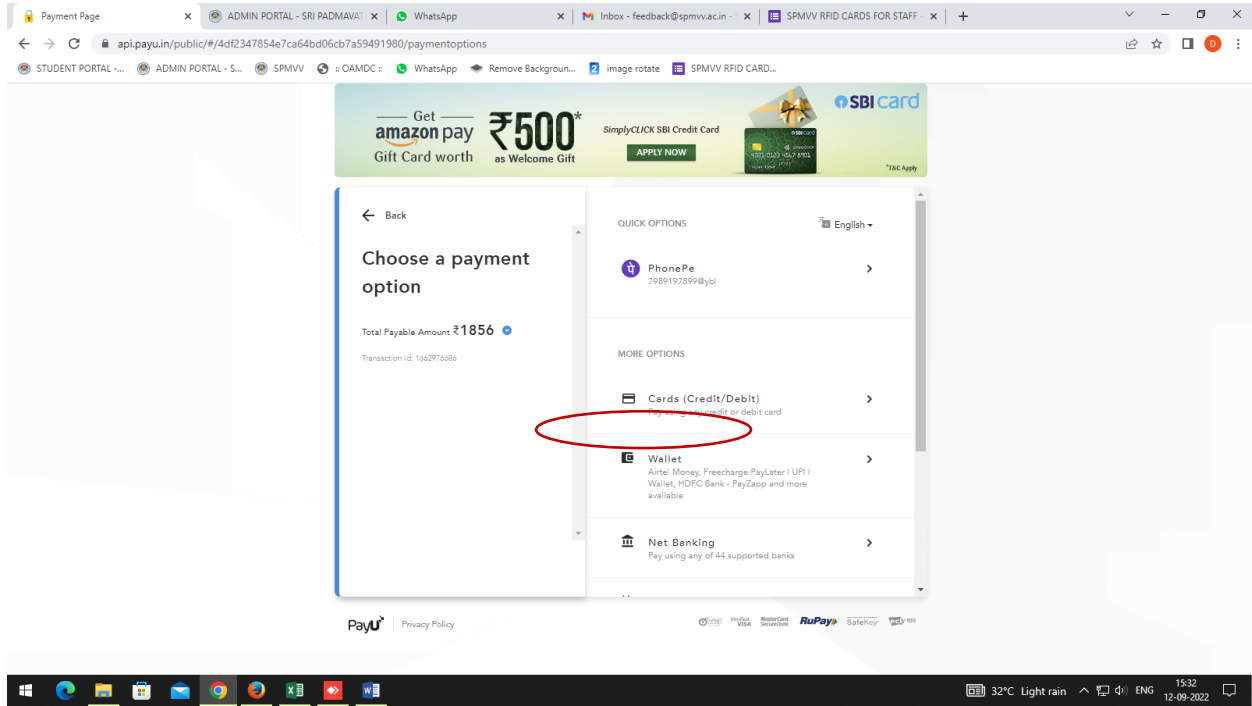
Payment Page ×
ADMIN PORTAL - SRI PADMAVAT ×
WhatsApp ×
Inbox - feedback@spmvv.ac.in ×
SPMVV RFID CARDS FOR STAFF ×
+

api.payu.in/public/#/4df2347854e7ca64bd06cb7a59491980/paymentoptions

STUDENT PORTAL -... ADMIN PORTAL - S... SPMVV :: OAMDC :: WhatsApp Remove Backgroun... image rotate SPMVV RFID CARD...

— Get — amazon pay Gift Card worth ₹500* as Welcome Gift
SimplyCLICK SBI Credit Card
APPLY NOW
SBI card
*T&C Apply

Back

Choose a payment option

Total Payable Amount ₹1856

Transaction Id: 1662976686

QUICK OPTIONS
English

PhonePe
7989197899@ybl

MORE OPTIONS

Cards (Credit/Debit)
Pay using any credit or debit card

Wallet
Airtel Money, Freecharge PayLater | UPI | Wallet, HDFC Bank - PayZapp and more available

Net Banking
Pay using any of 44 supported banks

PayU | Privacy Policy

Verified by VISA MasterCard SecureCode RuPay SafeKey

32°C Light rain ENG 15:32 12-09-2022